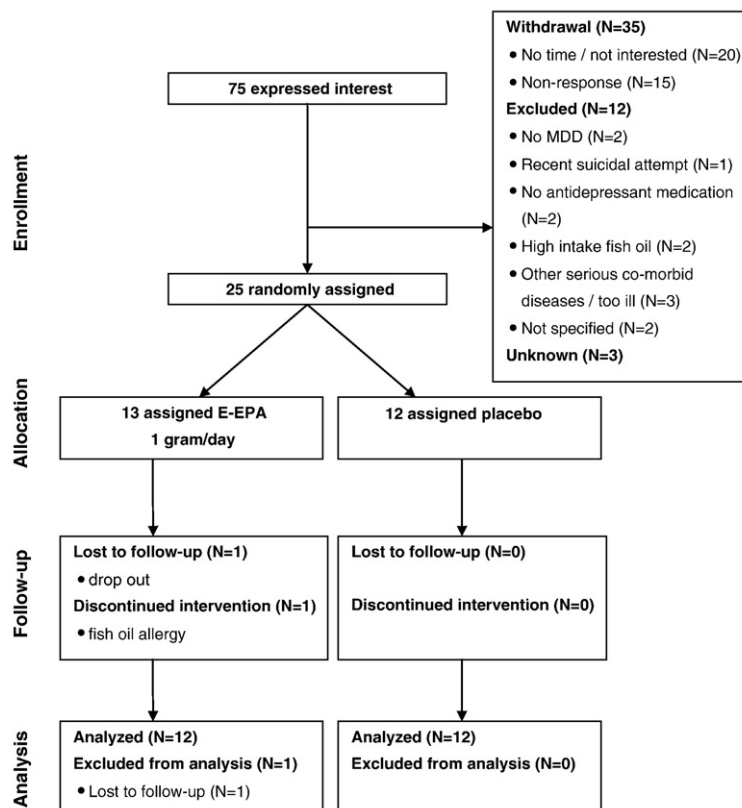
Enrollment

75 expressed interest

Withdrawal (N=35)
• No time / not interested (N=20)
• Non-response (N=15)
Excluded (N=12)
• No MDD (N=2)
• Recent suicidal attempt (N=1)
• No antidepressant medication (N=2)
• High intake fish oil (N=2)
• Other serious co-morbid diseases / too ill (N=3)
• Not specified (N=2)
Unknown (N=3)

25 randomly assigned

Allocation

13 assigned E-EPA 1 gram/day

12 assigned placebo

Follow-up

Lost to follow-up (N=1)
• drop out
Discontinued intervention (N=1)
• fish oil allergy

Lost to follow-up (N=0)
Discontinued intervention (N=0)

Analysis

Analyzed (N=12)
Excluded from analysis (N=1)
• Lost to follow-up (N=1)

Analyzed (N=12)
Excluded from analysis (N=0)